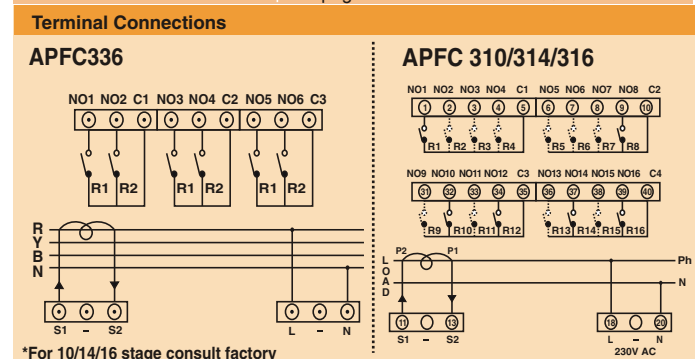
Terminal Connections

APFC336

NO1 NO2 C1 NO3 NO4 C2 NO5 NO6 C3

R1 R2 R1 R2 R1 R2

R
Y
B
N

S1 – S2

L – N

*For 10/14/16 stage consult factory

APFC 310/314/316

NO1 NO2 NO3 NO4 C1 NO5 NO6 NO7 NO8 C2

1 2 3 4 5 6 7 8 9 10

R1 R2 R3 R4 R5 R6 R7 R8

NO9 NO10 NO11 NO12 C3 NO13 NO14 NO15 NO16 C4

31 32 33 34 35 36 37 38 39 40

R9 R10 R11 R12 R13 R14 R15 R16

P2 P1

L
O
A
D

Ph

N

11 13

S1 – S2

18 20

L – N

230V AC